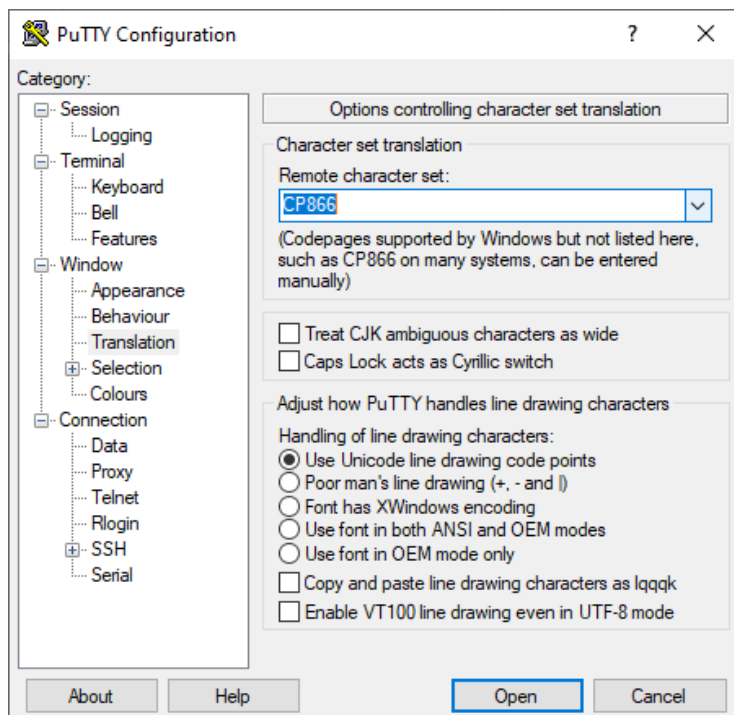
PuTTY Configuration

?

Category:

Session
Logging
Terminal
Keyboard
Bell
Features
Window
Appearance
Behaviour
Translation
Selection
Colours
Connection
Data
Proxy
Telnet
Rlogin
SSH
Serial

Options controlling character set translation

Character set translation

Remote character set:

CP866

(Codepages supported by Windows but not listed here, such as CP866 on many systems, can be entered manually)

Treat CJK ambiguous characters as wide

Caps Lock acts as Cyrillic switch

Adjust how PuTTY handles line drawing characters

Handling of line drawing characters:

Use Unicode line drawing code points

Poor man's line drawing (+, - and |)

Font has XWindows encoding

Use font in both ANSI and OEM modes

Use font in OEM mode only

Copy and paste line drawing characters as lqqqk

Enable VT100 line drawing even in UTF-8 mode

About

Help

Open

Cancel